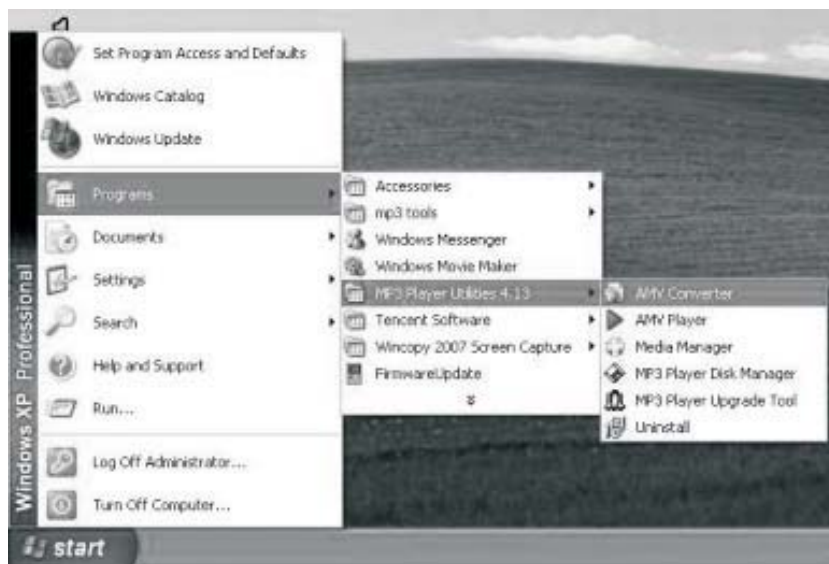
Windows XP Professional

Set Program Access and Defaults
Windows Catalog
Windows Update
Programs
Documents
Settings
Search
Help and Support
Run...
Log Off Administrator...
Turn Off Computer...

Accessories
mp3 tools
Windows Messenger
Windows Movie Maker
MP3 Player Utilities 4.13
Tencent Software
Wincopy 2007 Screen Capture
FirmwareUpdate

AMV Converter
AMV Player
Media Manager
MP3 Player Disk Manager
MP3 Player Upgrade Tool
Uninstall

start